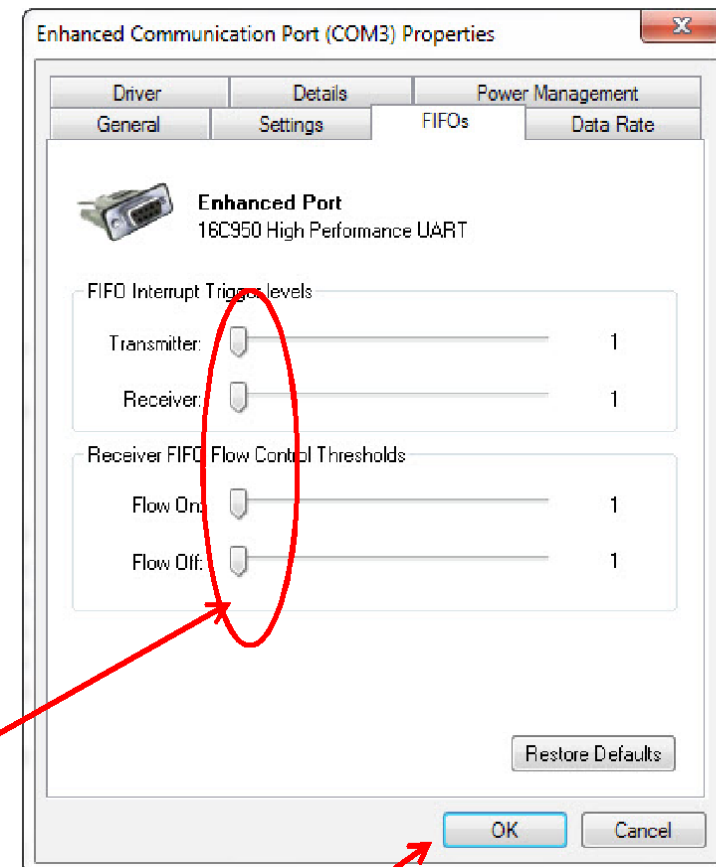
Enhanced Communication Port (COM3) Properties

Driver | Details | Power Management
General | Settings | FIFOs | Data Rate

Enhanced Port
16C950 High Performance UART

FIFO Interrupt Trigger levels
Transmitter: 1
Receiver: 1

Receiver FIFO Flow Control Thresholds
Flow On: 1
Flow Off: 1

Restore Defaults

OK
Cancel